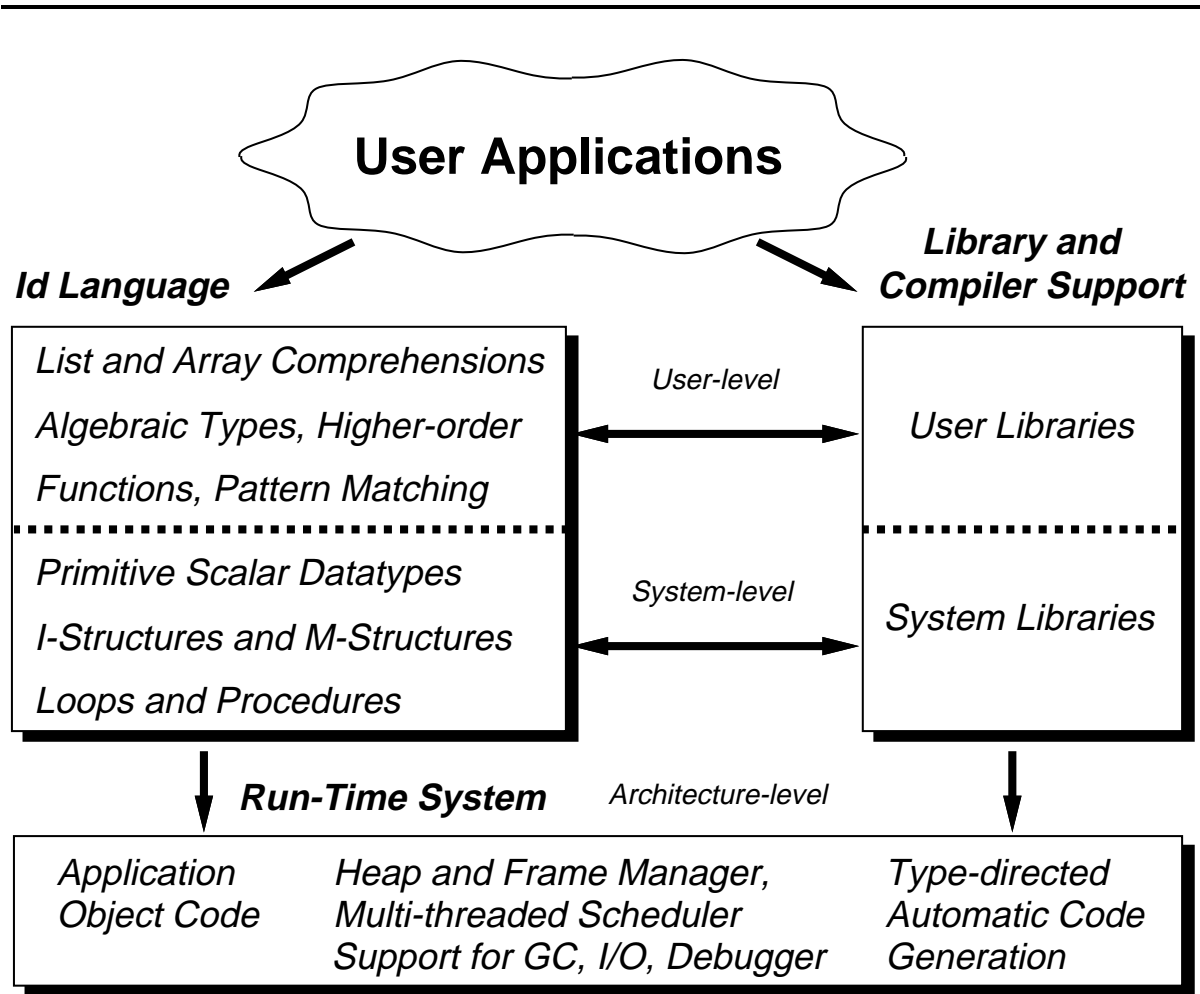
User Applications

Id Language

Library and Compiler Support

List and Array Comprehensions
Algebraic Types, Higher-order Functions, Pattern Matching

User-level

User Libraries

Primitive Scalar Datatypes
I-Structures and M-Structures
Loops and Procedures

System-level

System Libraries

Run-Time System

Architecture-level

Application Object Code

Heap and Frame Manager, Multi-threaded Scheduler Support for GC, I/O, Debugger

Type-directed Automatic Code Generation